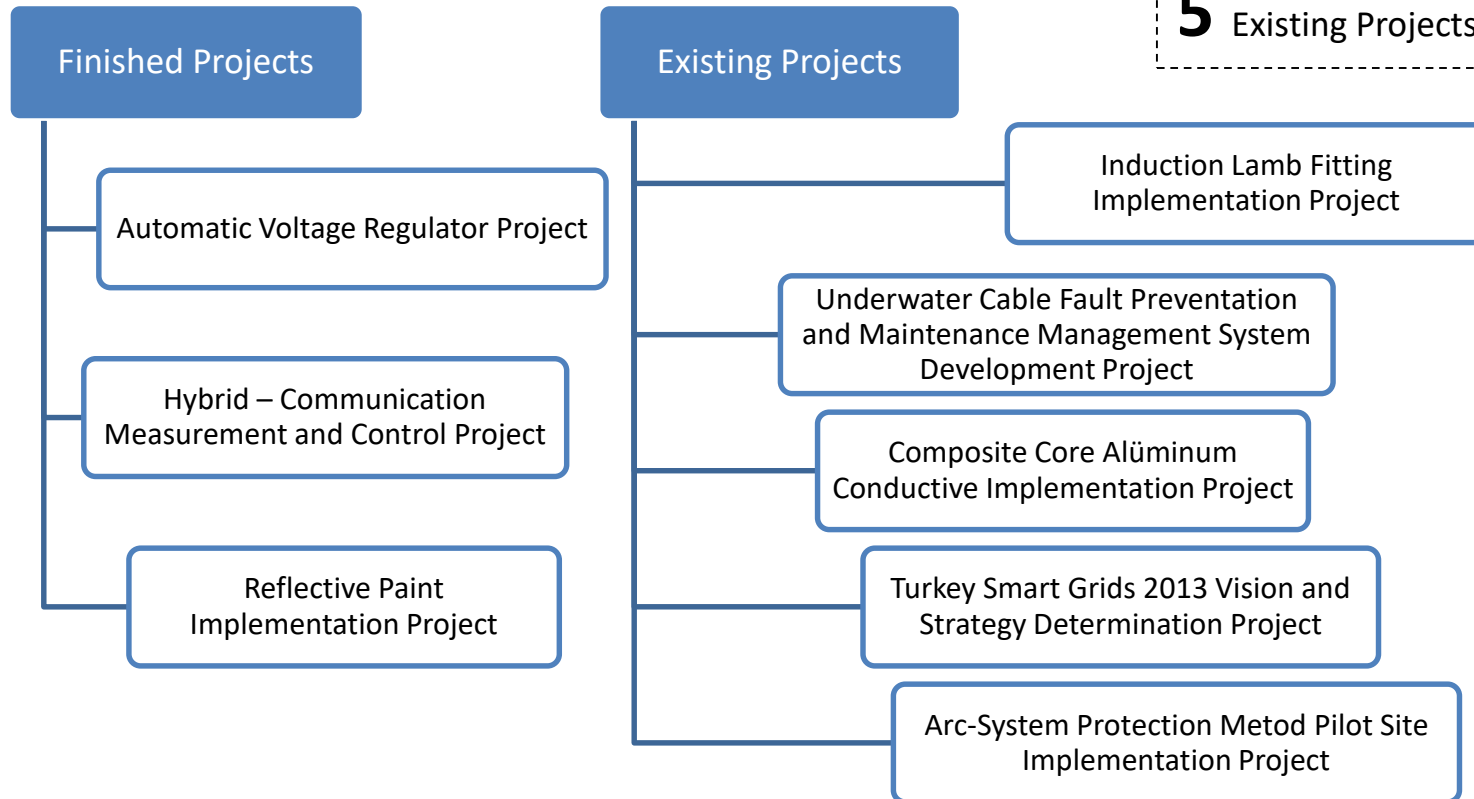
5 Existing Projects

Finished Projects

Automatic Voltage Regulator Project

Hybrid – Communication Measurement and Control Project

Reflective Paint Implementation Project

Existing Projects

Induction Lamb Fitting Implementation Project

Underwater Cable Fault Preventation and Maintenance Management System Development Project

Composite Core Alüminum Conductive Implementation Project

Turkey Smart Grids 2013 Vision and Strategy Determination Project

Arc-System Protection Metod Pilot Site Implementation Project